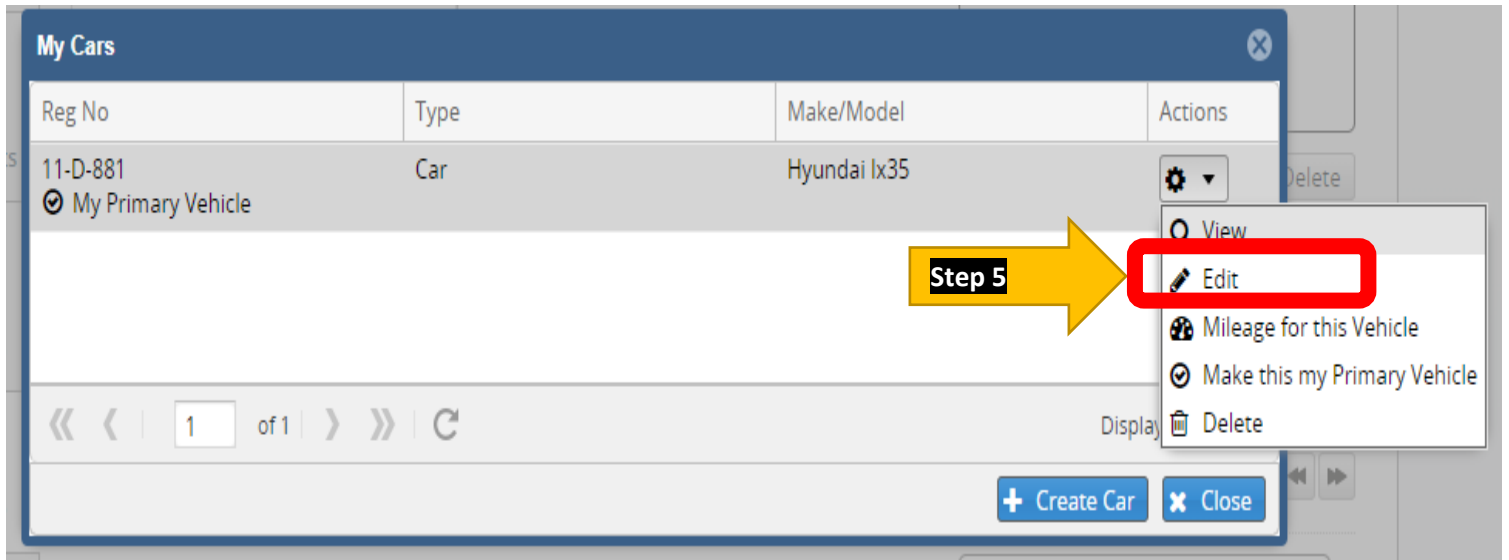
My Cars

| Reg No | Type | Make/Model | Actions |
|---|---|---|---|
| 11-D-881 My Primary Vehicle | Car | Hyundai Ix35 | |

View
Step 5
Edit
Mileage for this Vehicle
Make this my Primary Vehicle
Delete

1 of 1

Displa

Delete

Create Car
Close